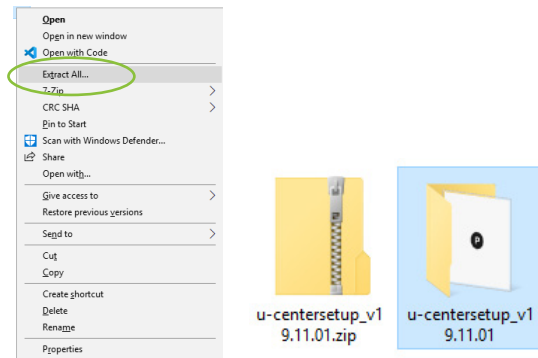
Open
Open in new window
Open with Code
Extract All...
7-Zip
CRC SHA
Pin to Start
Scan with Windows Defender...
Share
Open with...
Give access to
Restore previous versions
Send to
Cut
Copy
Create shortcut
Delete
Rename
Properties

u-centersetup_v19.11.01.zip
u-centersetup_v19.11.01